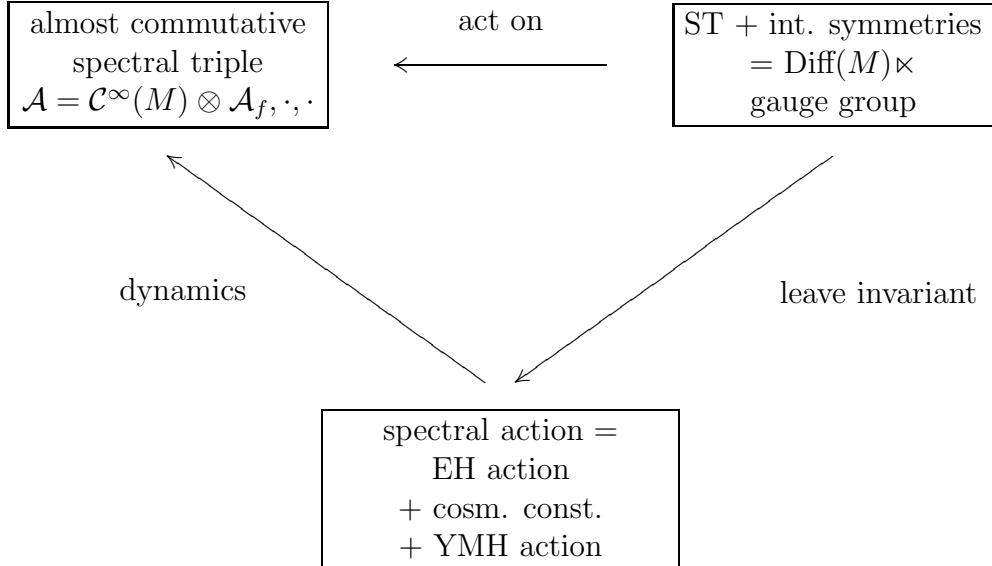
almost commutative spectral triple $\mathcal{A} = \mathcal{C}^\infty(M) \otimes \mathcal{A}_f, \cdot, \cdot$

act on

ST + int. symmetries $= \text{Diff}(M) \ltimes$ gauge group

dynamics

leave invariant

spectral action = EH action + cosm. const. + YMH action